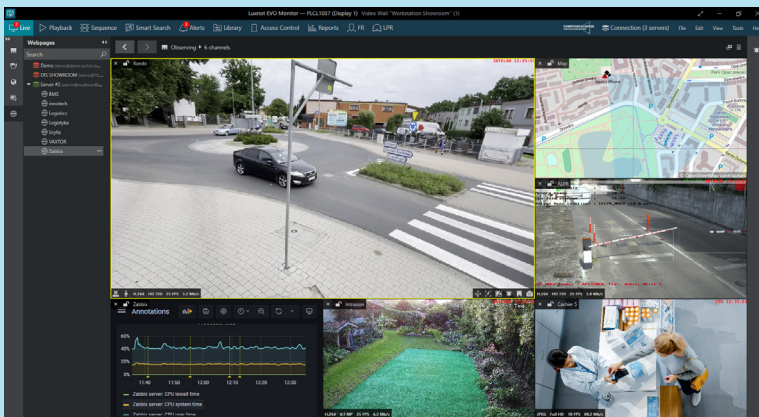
Luxriot EVO Monitor — PLCL1037 (Display 1) Video Wall "Workstation Showroom" (1)

Live Playback Sequencer Smart Search Alerts Library Access Control Reports FR LPR

Connection (3 servers) File Edit View Tools

Webpages
Search
Demo
DS SHOWROOM
Server #2
BMS
imotech
Logistics
Logistyka
Scylla
VAXTOR
Zabbix

Observing 6 channels

Rondo
Map
LPR
Zabbix
Annotations
Intrusion
Cashier

H.264 25 FPS

40%
20%
0%
11:40 11:50 12:00 12:10 12:20 12:30

Zabbix server: CPU iowait time
Zabbix server: CPU system time
Zabbix server: CPU user time